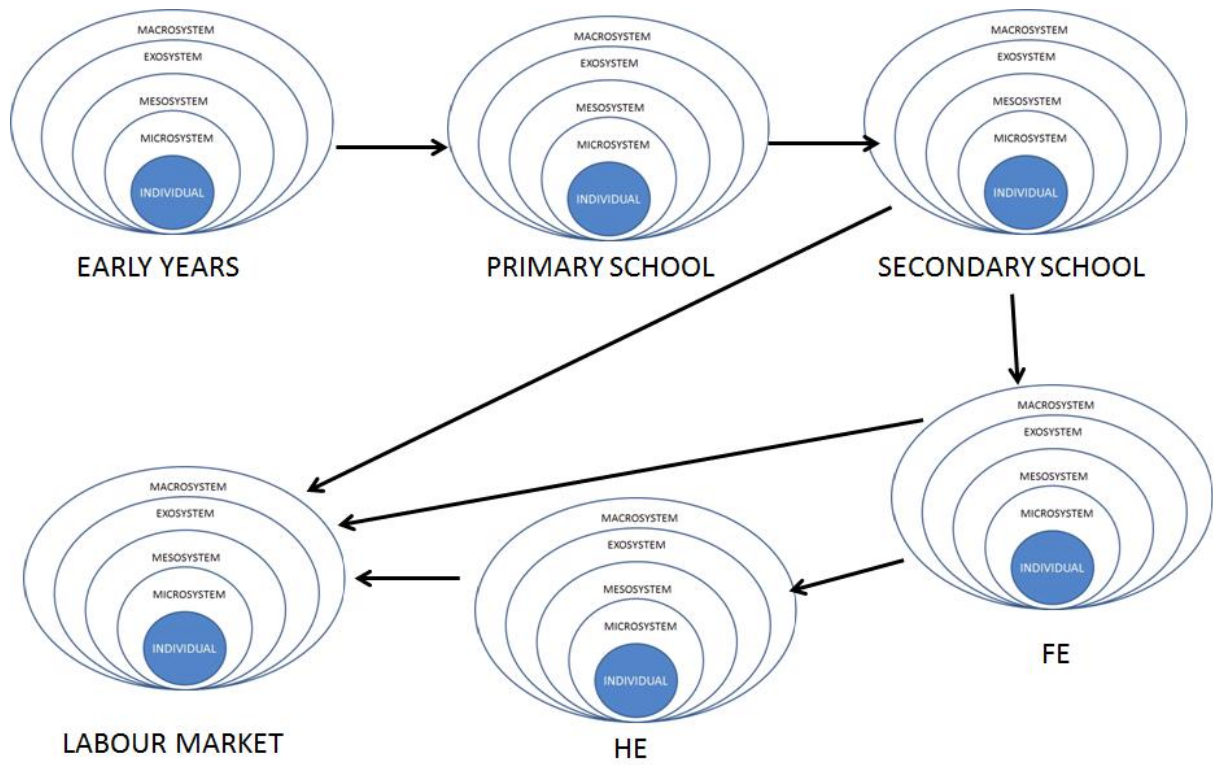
MACROSYSTEM
EXOSYSTEM
MESOSYSTEM
MICROSYSTEM
INDIVIDUAL

EARLY YEARS

MACROSYSTEM
EXOSYSTEM
MESOSYSTEM
MICROSYSTEM
INDIVIDUAL

PRIMARY SCHOOL

MACROSYSTEM
EXOSYSTEM
MESOSYSTEM
MICROSYSTEM
INDIVIDUAL

SECONDARY SCHOOL

MACROSYSTEM
EXOSYSTEM
MESOSYSTEM
MICROSYSTEM
INDIVIDUAL

FE

MACROSYSTEM
EXOSYSTEM
MESOSYSTEM
MICROSYSTEM
INDIVIDUAL

HE

MACROSYSTEM
EXOSYSTEM
MESOSYSTEM
MICROSYSTEM
INDIVIDUAL

LABOUR MARKET